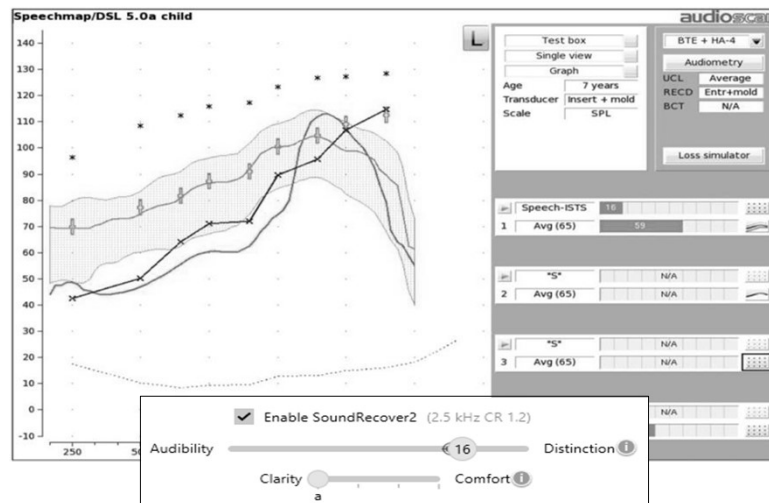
Speechmap/DSL 5.0a child

audioscan

140
130
120
110
100
90
80
70
60
50
40
30
20
10
0
-10

250
50

L

Test box
Single view
Graph

Age 7 years
Transducer Insert + mold
Scale SPL

BTE + HA-4
Audiometry
UCL Average
RECD Entr+mold
BCT N/A

Loss simulator

Speech-ISTS 16
1 Avg (65) 59

"S"
2 Avg (65) N/A

"S"
3 Avg (65) N/A

N/A

Enable SoundRecover2 (2.5 kHz CR 1.2)

Audibility 16 Distinction

Clarity Comfort
a